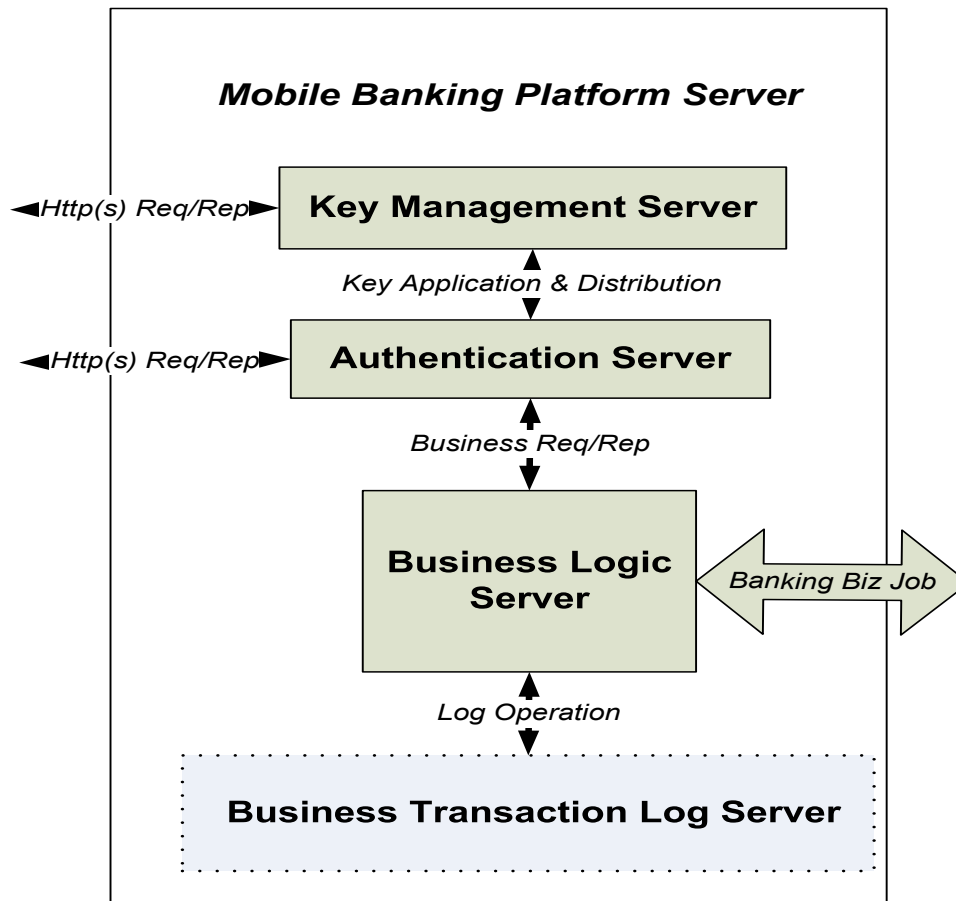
Mobile Banking Platform Server

Http(s) Req/Rep

Key Management Server

Key Application & Distribution

Http(s) Req/Rep

Authentication Server

Business Req/Rep

Business Logic Server

Banking Biz Job

Log Operation

Business Transaction Log Server